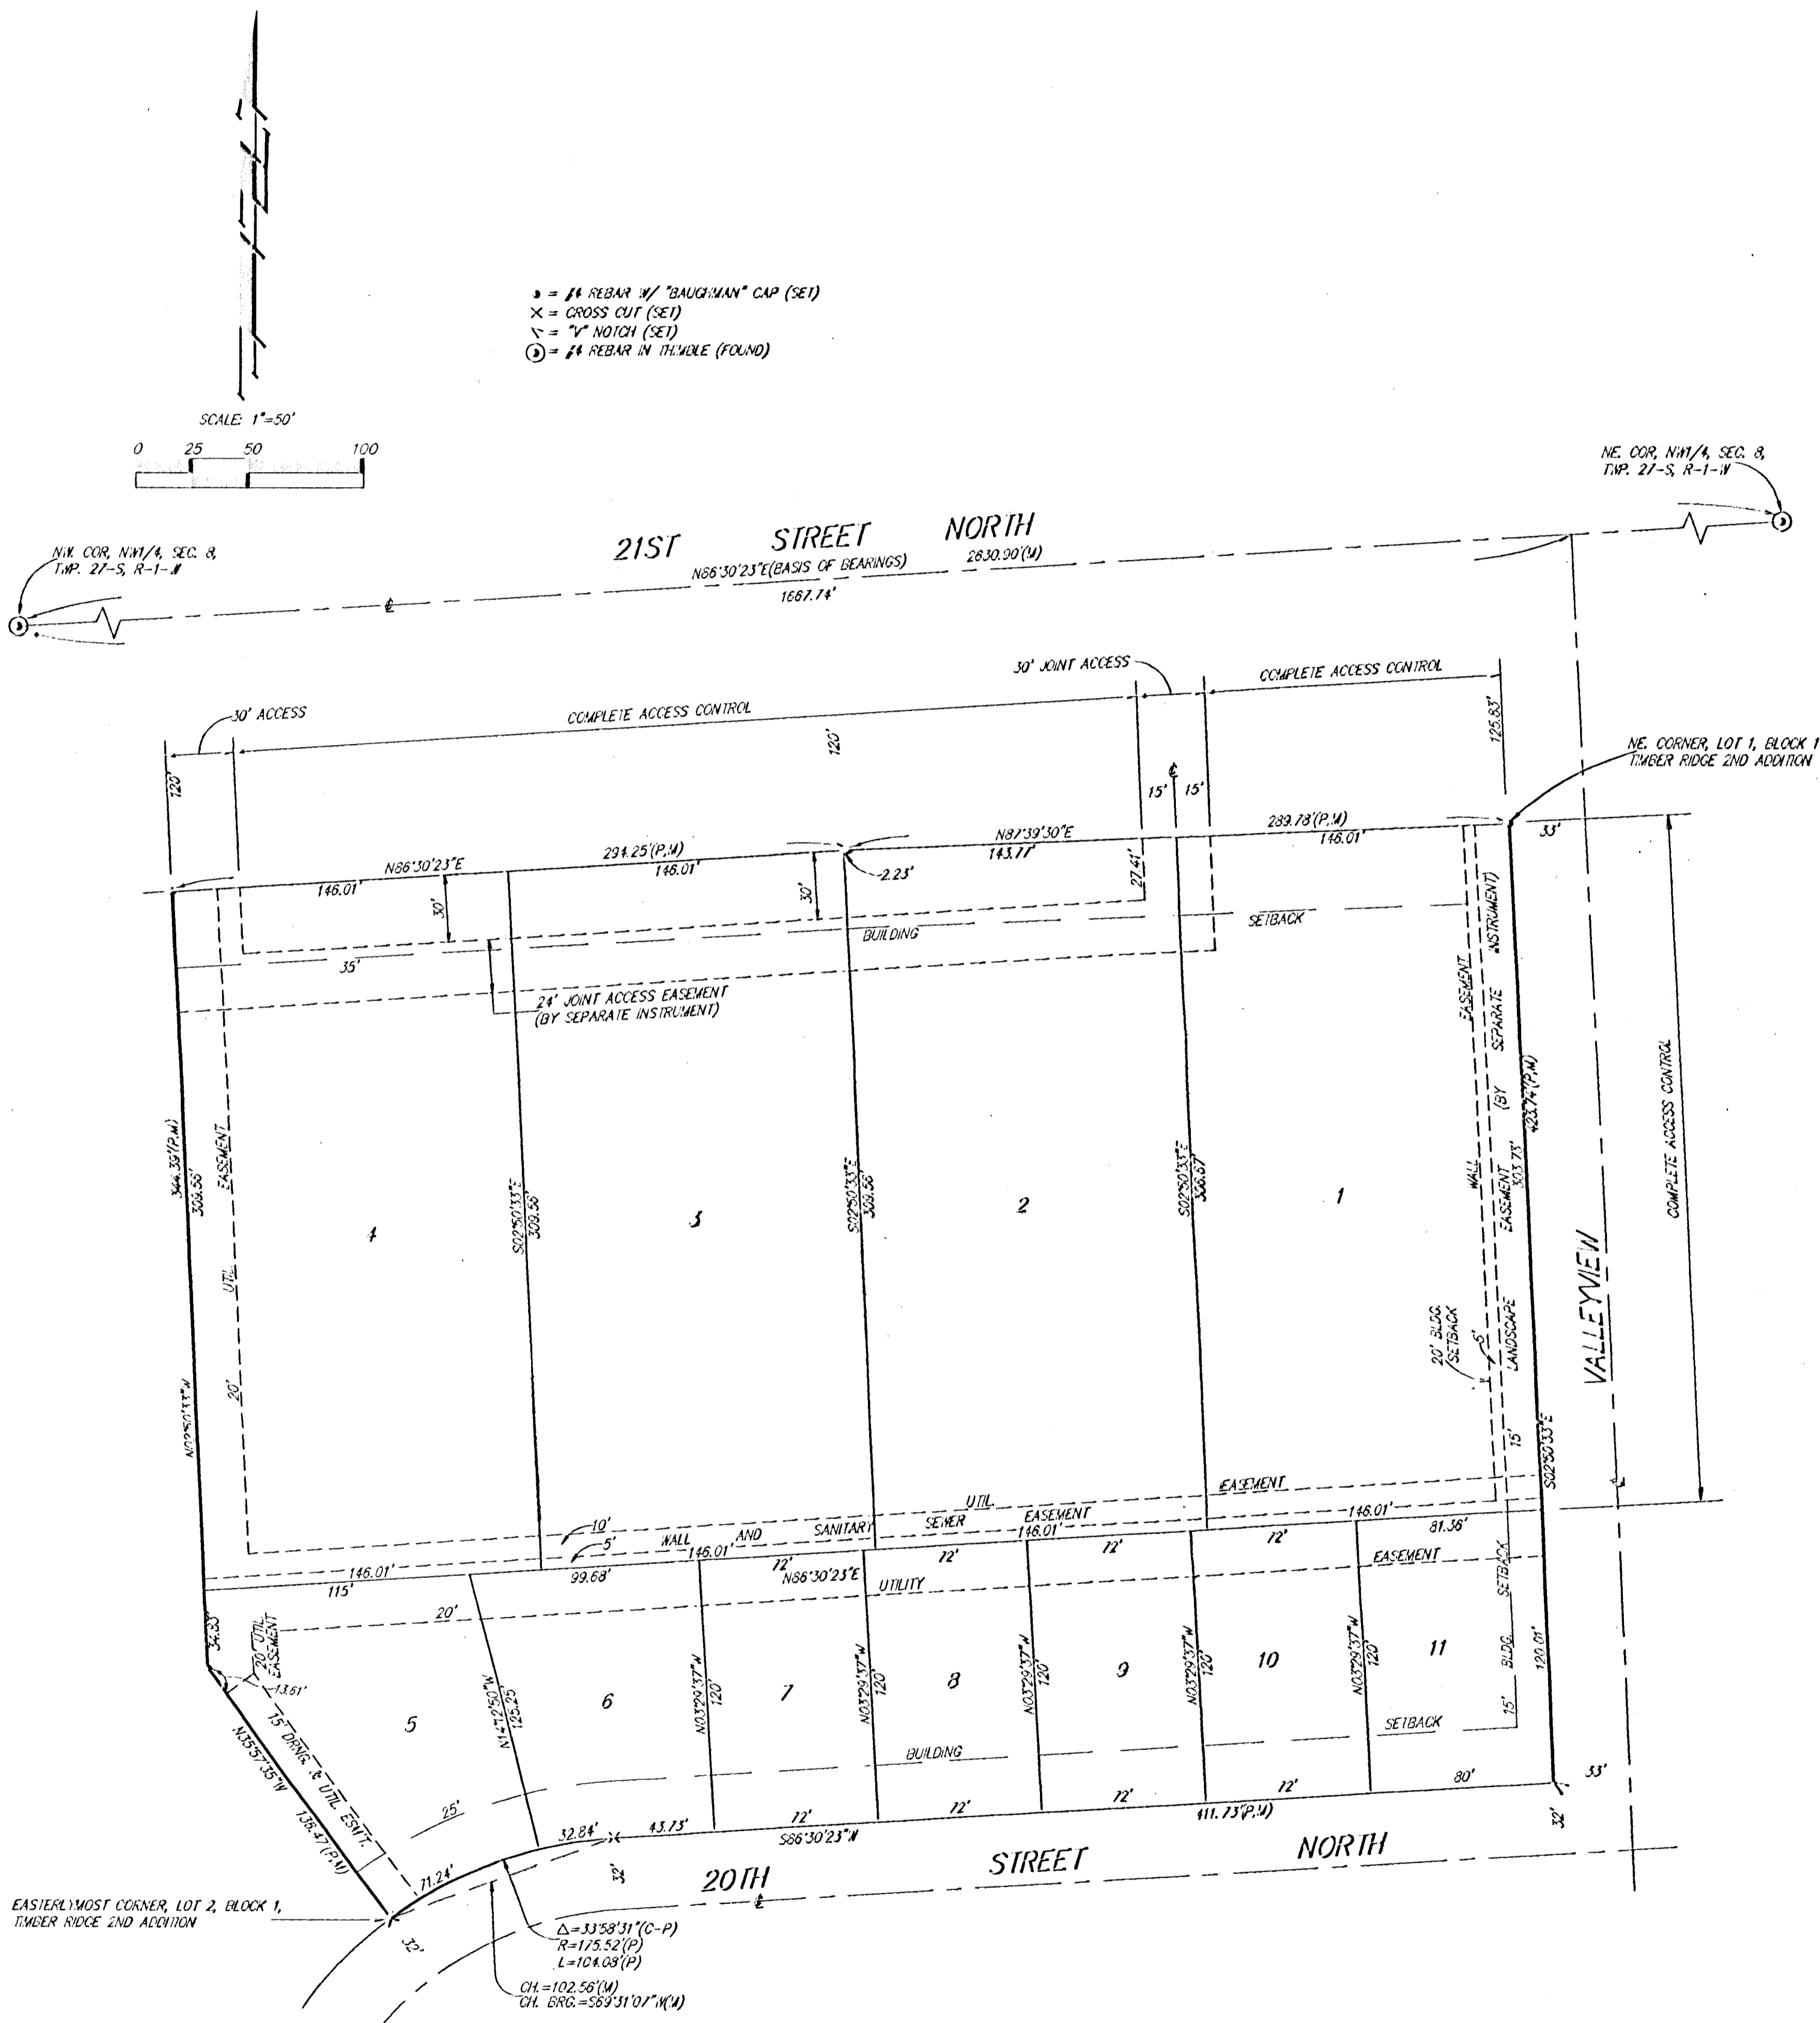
• = #4 REBAR W/ "BAUGHMAN" CAP (SET)
X = CROSS CUT (SET)
"V" = "V" NOTCH (SET)
⊙ = #4 REBAR IN THIMBLE (FOUND)

SCALE: 1"=50'

0 25 50 100

NE. COR, NW1/4, SEC. 8, TWP. 27-S, R-1-W

N.W. COR, NW1/4, SEC. 8, TWP. 27-S, R-1-W

21ST STREET NORTH

N86°30'23"E(BASIS OF BEARINGS) 2630.90'(M)

1667.74'

℄

30' JOINT ACCESS

COMPLETE ACCESS CONTROL

30' ACCESS

COMPLETE ACCESS CONTROL

120'

125.83'

120'

NE. CORNER, LOT 1, BLOCK 1 TIMBER RIDGE 2ND ADDITION

15' 15'

N87°39'30"E 289.78'(P,M)

143.77' 146.01'

33'

N86°30'23"E 294.25'(P,M)

146.01' 146.01'

2.23'

27.41'

30' 30'

BUILDING SETBACK

35'

24' JOINT ACCESS EASEMENT (BY SEPARATE INSTRUMENT)

EASEMENT (BY SEPARATE INSTRUMENT)

344.39'(P,M)

309.56'

UTIL. EASEMENT

S02°50'33"E 309.56'

S02°50'33"E 309.56'

S02°50'33"E 306.57'

423.74'(P,M)

4

3

2

1

WALL EASEMENT 303.73'

COMPLETE ACCESS CONTROL

VALLEYVIEW

20'

20' BLDG. SETBACK

5'

LANDSCAPE

15'

N02°50'33"W

S02°50'33"E

UTIL. EASEMENT

10'

5'

WALL AND SANITARY SEWER EASEMENT

146.01' 146.01' 146.01'

72' 72' 72' 72'

81.36'

EASEMENT

146.01'

115'

99.68'

N86°30'23"E

UTILITY

20'

34.33'

20' UTIL. EASEMENT

13.61'

5

6

7

8

9

10

11

N14°12'50"W 125.25

N03°29'37"W 120'

N03°29'37"W 120'

N03°29'37"W 120'

N03°29'37"W 120'

N03°29'37"W 120'

BLDG. SETBACK

120.01'

15'

SETBACK

BUILDING

N35°15'35"W

15' DRNG. & UTIL. ESMT.

136.47'(P,M)

25'

32.84'

43.73'

72' 72' 72' 72' 80'

33'

S86°30'23"W 411.73'(P,M)

32'

32'

71.24'

20TH STREET NORTH

℄

EASTERLYMOST CORNER, LOT 2, BLOCK 1, TIMBER RIDGE 2ND ADDITION

32'

Δ=33°58'31"(C-P)
R=175.52'(P)
L=104.08'(P)

CH.=102.56'(M)
CH. BRG.=S69°31'07"W(M)